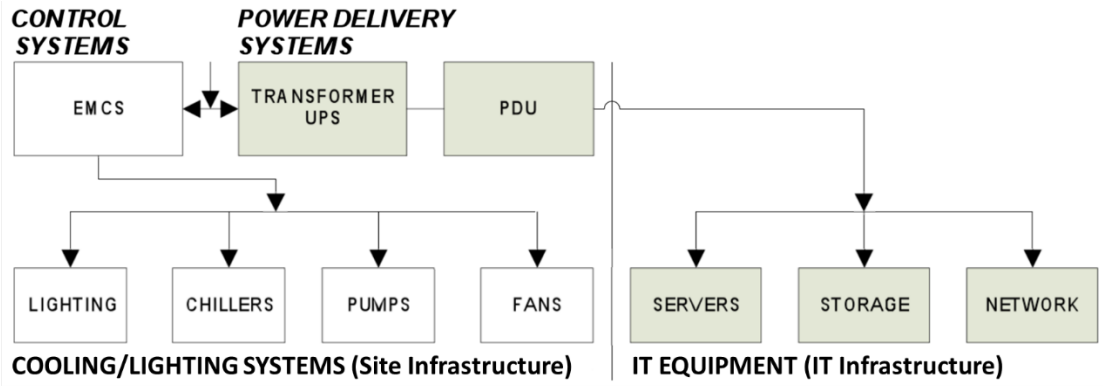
CONTROL SYSTEMS

POWER DELIVERY SYSTEMS

EMCS

TRANSFORMER UPS

PDU

LIGHTING

CHILLERS

PUMPS

FANS

SERVERS

STORAGE

NETWORK

COOLING/LIGHTING SYSTEMS (Site Infrastructure)

IT EQUIPMENT (IT Infrastructure)